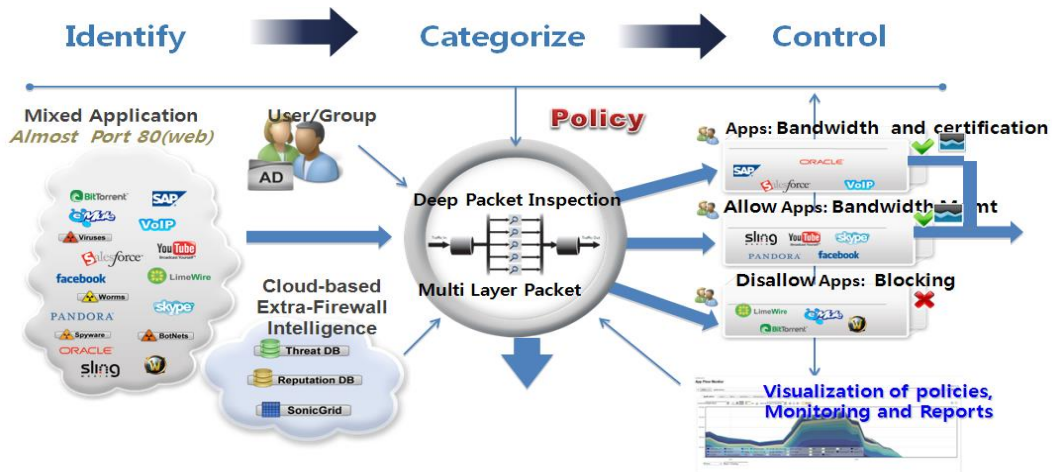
Identify

Categorize

Control

Mixed Application
Almost Port 80(web)

BitTorrent
SAP
VoIP
Viruses
salesforce
YouTube
facebook
LimeWire
Worms
skype
PANDORA
Spyware
BotNets
ORACLE
sling

User/Group

AD

Cloud-based Extra-Firewall Intelligence

Threat DB
Reputation DB
SonicGrid

Policy

Deep Packet Inspection

Multi Layer Packet

Apps: Bandwidth and certification

ORACLE
SAP
salesforce
VoIP

Allow Apps: Bandwidth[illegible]nt

sling
YouTube
skype
PANDORA
facebook

Disallow Apps: Blocking

LimeWire
BitTorrent

Visualization of policies, Monitoring and Reports